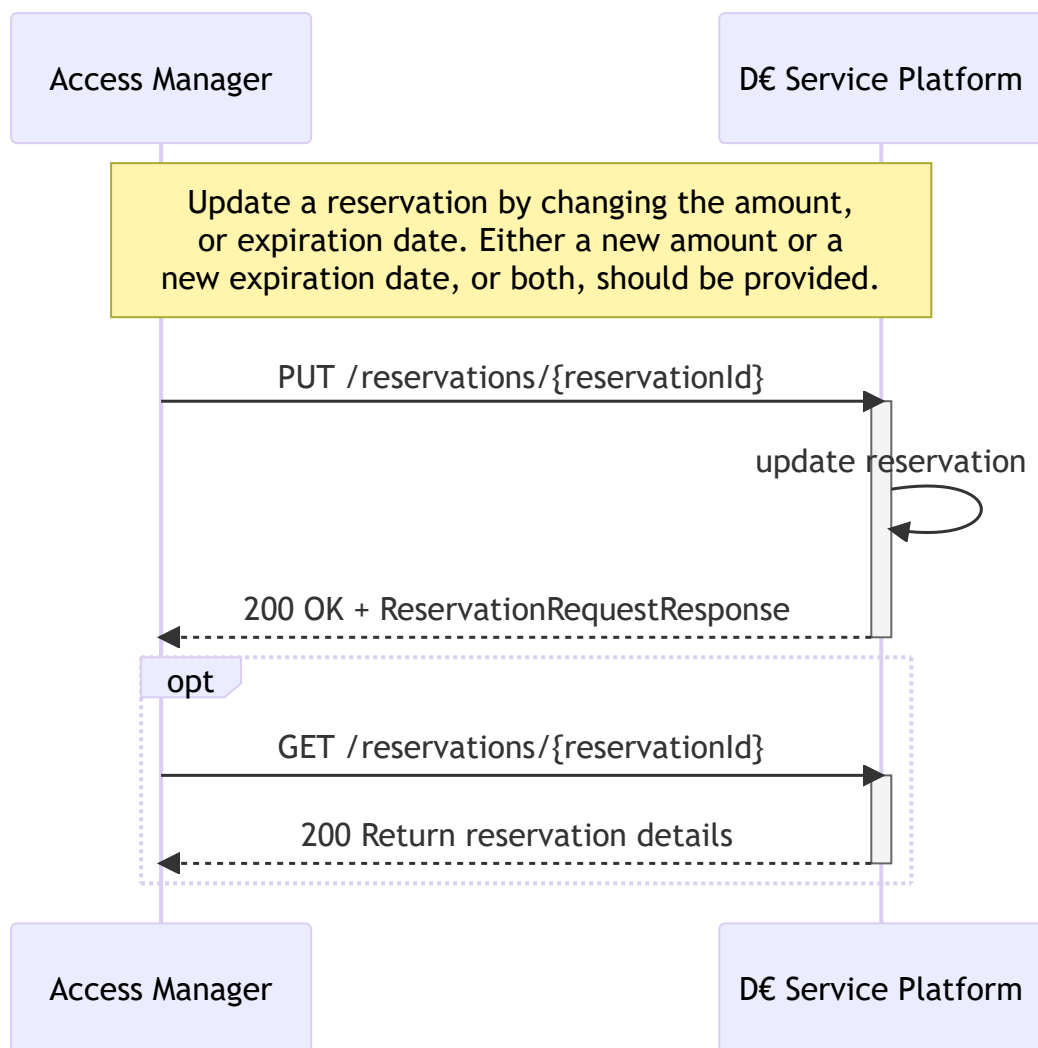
Access Manager

D€ Service Platform

Update a reservation by changing the amount, or expiration date. Either a new amount or a new expiration date, or both, should be provided.

PUT /reservations/{reservationId}

update reservation

200 OK + ReservationRequestResponse

opt

GET /reservations/{reservationId}

200 Return reservation details

Access Manager

D€ Service Platform